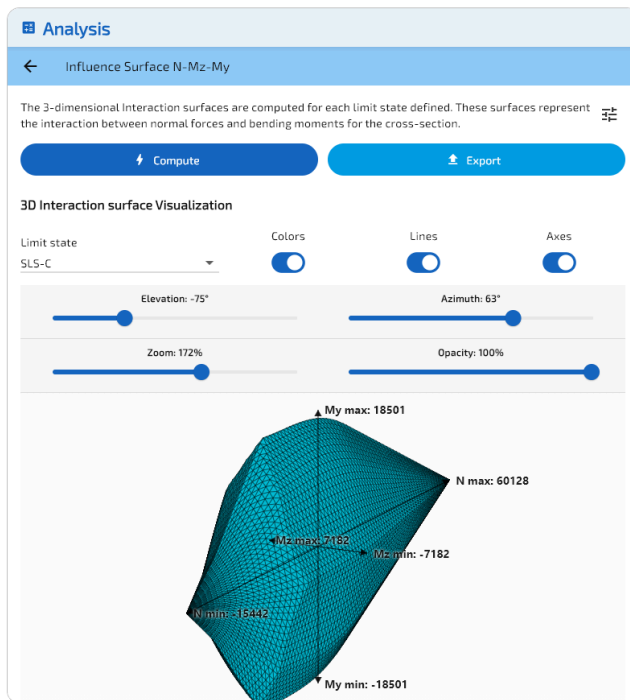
Analysis

Influence Surface N-Mz-My

The 3-dimensional Interaction surfaces are computed for each limit state defined. These surfaces represent the interaction between normal forces and bending moments for the cross-section.

Compute

Export

3D Interaction surface Visualization

Limit state
SLS-C

Colors

Lines

Axes

Elevation: -75°

Azimuth: 63°

Zoom: 172%

Opacity: 100%

My max: 18501

N max: 60128

Mz max: 7182

Mz min: -7182

N min: -15442

My min: -18501